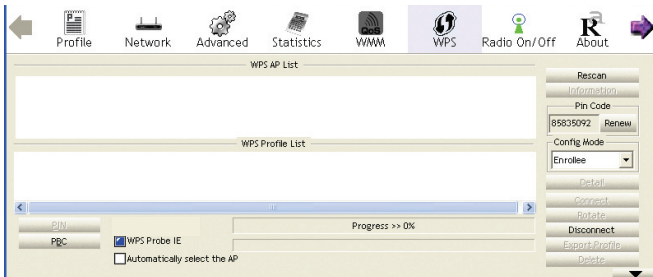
Profile Network Advanced Statistics WMM WPS Radio On/Off About

WPS AP List

Rescan

Information

Pin Code

85835092 Renew

WPS Profile List

Config Mode

Enrollee

Detail

Connect

Rotate

Disconnect

Export Profile

Delete

PIN

PBC

WPS Probe IE

Automatically select the AP

Progress >> 0%